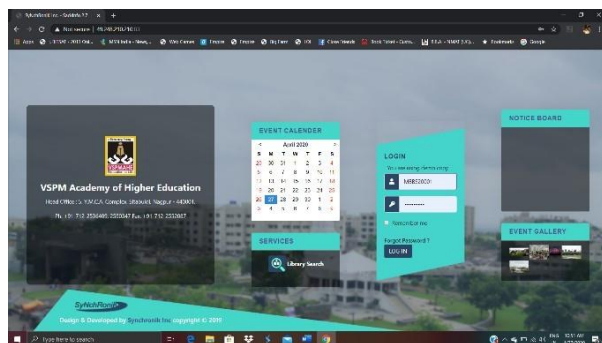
VSPM Academy of Higher Education

Head Office : 5, Y.M.C.A. Complex Sitabuldi, Nagpur - 440001

Ph. +91 712 2534485, 2520047 Fax. +91 712 2532887

EVENT CALENDER

April 2020

| S | M | T | W | T | F | S |
|---|---|---|---|---|---|---|
| 29 | 30 | 31 | 1 | 2 | 3 | 4 |
| 5 | 6 | 7 | 8 | 9 | 10 | 11 |
| 12 | 13 | 14 | 15 | 16 | 17 | 18 |
| 19 | 20 | 21 | 22 | 23 | 24 | 25 |
| 26 | 27 | 28 | 29 | 30 | 1 | 2 |
| 3 | 4 | 5 | 6 | 7 | 8 | 9 |

SERVICES

Library Search

LOGIN

You are using demo copy

MBBE2020

Remember me

Forgot Password ?

LOG IN

NOTICE BOARD

EVENT GALLERY

SyitchRonik

Design & Developed by Syitchronik Inc copyright © 2019

Type here to search